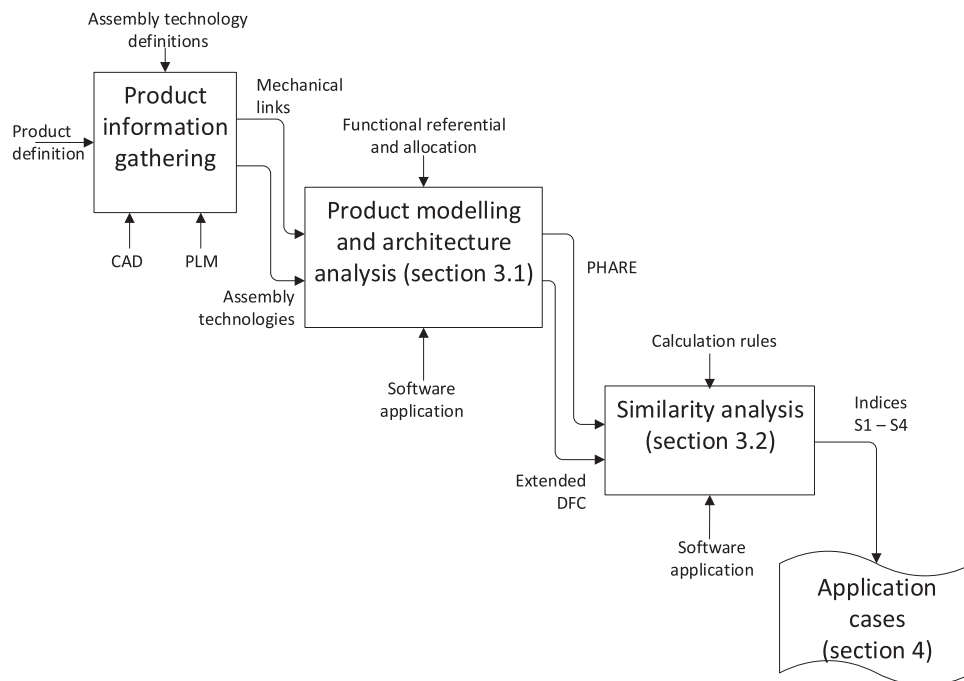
Assembly technology definitions

Product definition

Product information gathering

CAD

PLM

Mechanical links

Assembly technologies

Functional referential and allocation

Product modelling and architecture analysis (section 3.1)

Software application

PHARE

Extended DFC

Calculation rules

Similarity analysis (section 3.2)

Software application

Indices S1 – S4

Application cases (section 4)